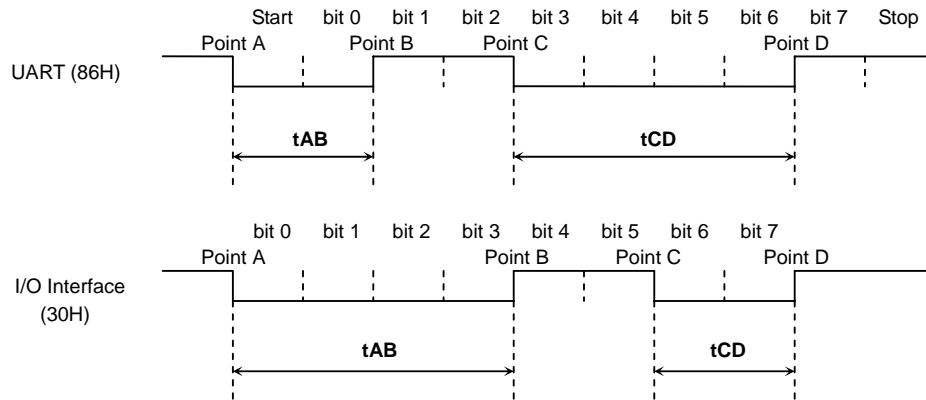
Start bit 0 bit 1 bit 2 bit 3 bit 4 bit 5 bit 6 bit 7 Stop

Point A Point B Point C Point D

UART (86H)

tAB

tCD

bit 0 bit 1 bit 2 bit 3 bit 4 bit 5 bit 6 bit 7

Point A Point B Point C Point D

I/O Interface (30H)

tAB

tCD